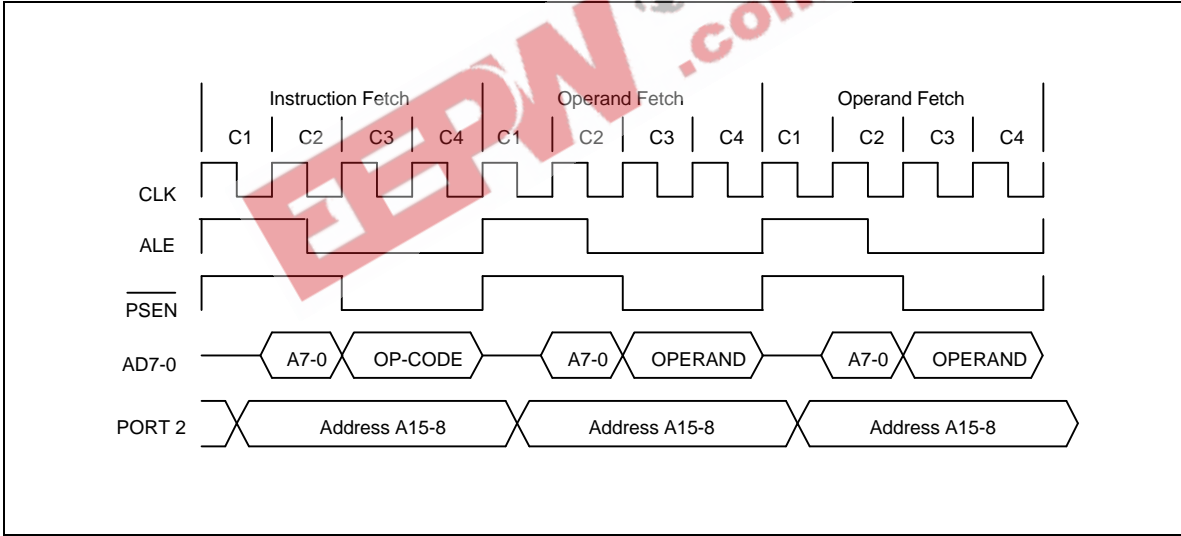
EEPW.com

Instruction Fetch
Operand Fetch
Operand Fetch

C1 C2 C3 C4 C1 C2 C3 C4 C1 C2 C3 C4

CLK

ALE

$\overline{PSEN}$

AD7-0
A7-0
OP-CODE
A7-0
OPERAND
A7-0
OPERAND

PORT 2
Address A15-8
Address A15-8
Address A15-8